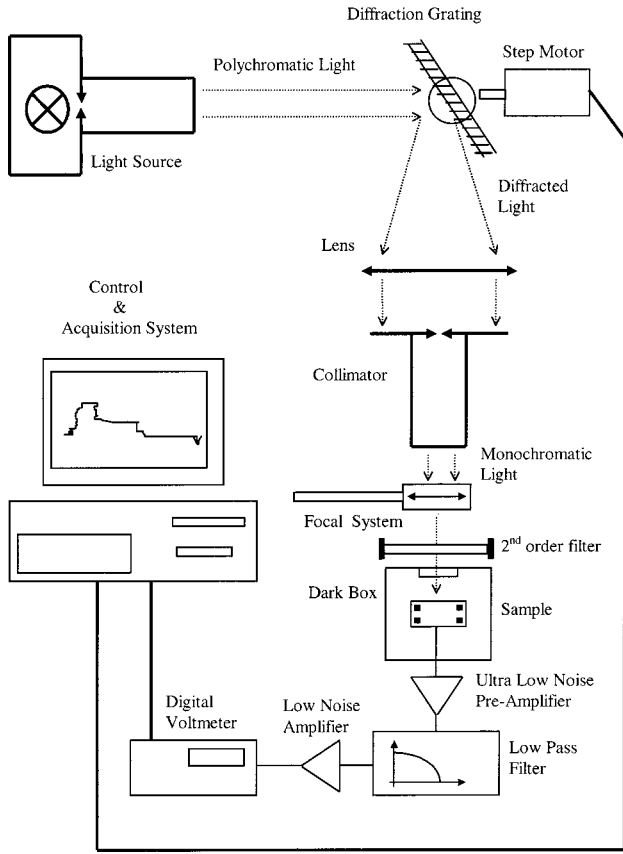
Diffraction Grating

Step Motor

Polychromatic Light

Light Source

Diffracted Light

Lens

Control & Acquisition System

Collimator

Monochromatic Light

Focal System

$2^{nd}$ order filter

Dark Box

Sample

Ultra Low Noise Pre-Amplifier

Digital Voltmeter

Low Noise Amplifier

Low Pass Filter